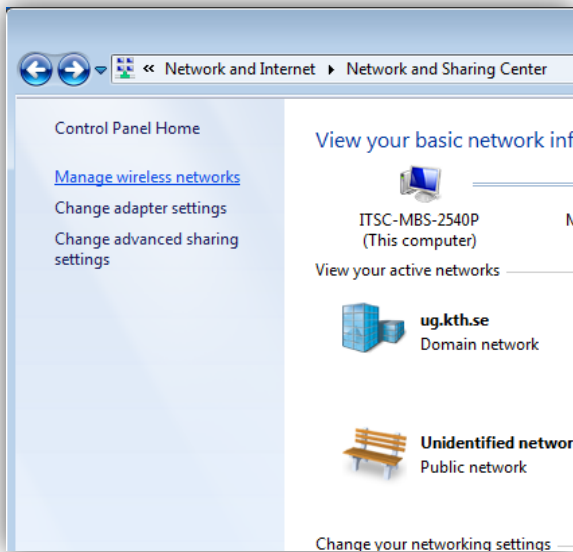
« Network and Internet ▸ Network and Sharing Center

Control Panel Home

Manage wireless networks

Change adapter settings

Change advanced sharing settings

View your basic network inf

ITSC-MBS-2540P
(This computer)

M

View your active networks

ug.kth.se
Domain network

Unidentified networ
Public network

Change your networking settings